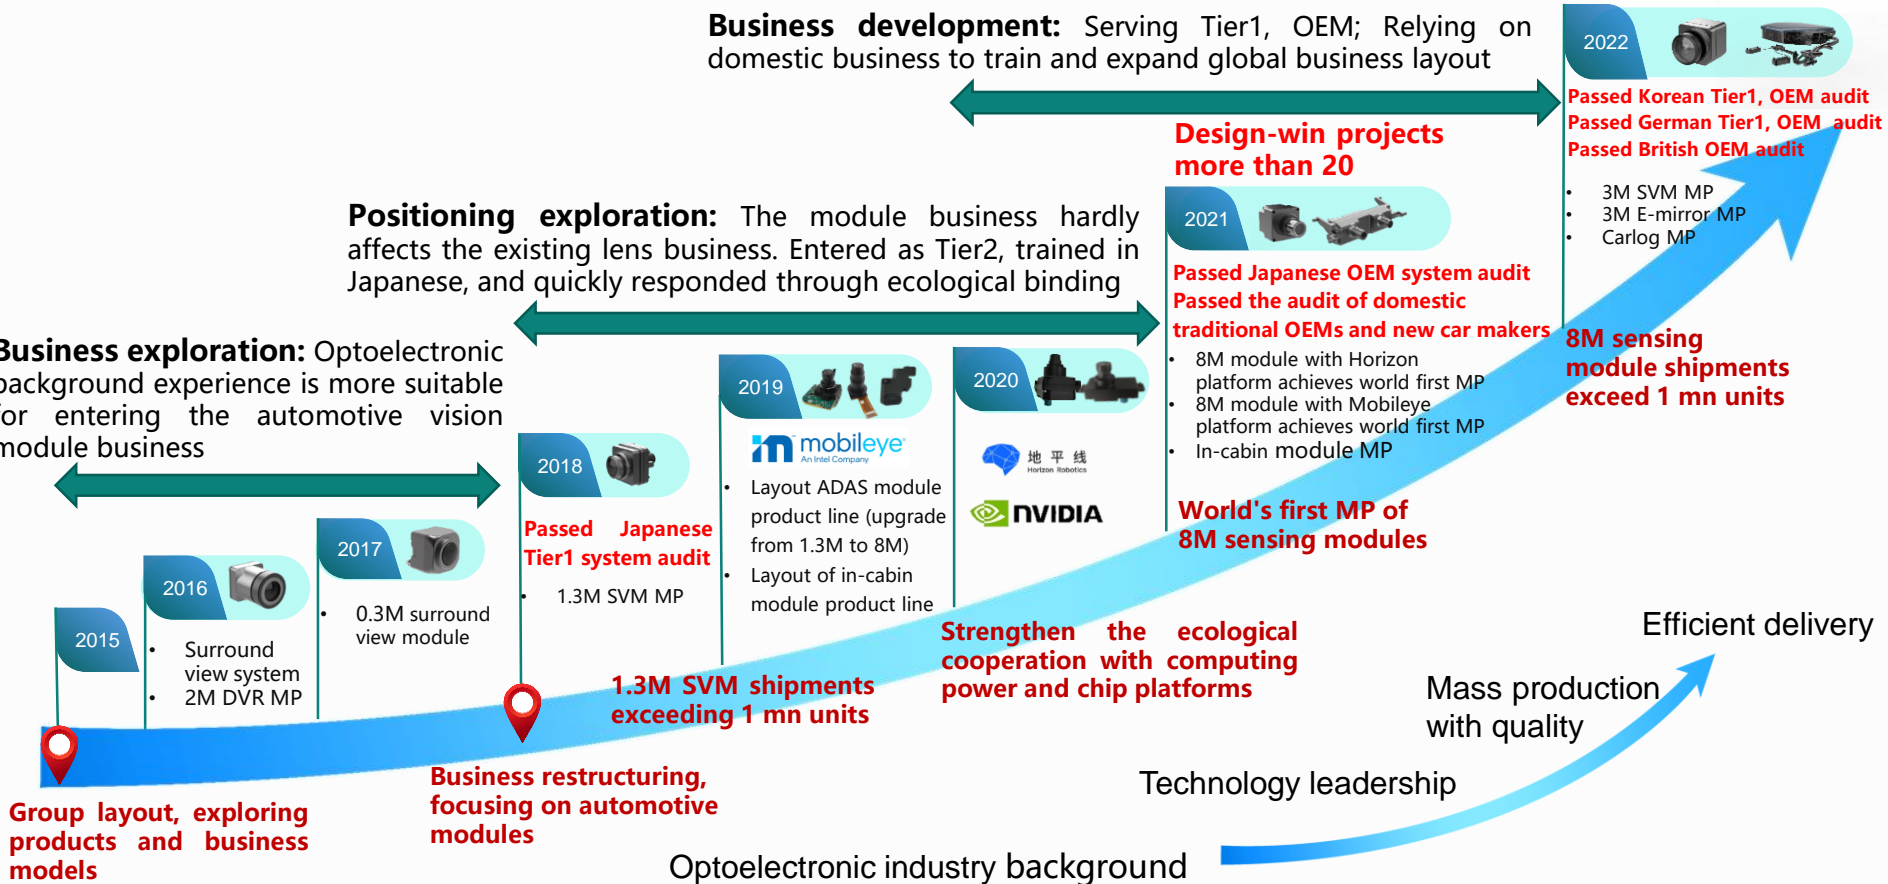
**Business development:** Serving Tier1, OEM; Relying on domestic business to train and expand global business layout

2022

Passed Korean Tier1, OEM audit
Passed German Tier1, OEM audit
Passed British OEM audit

- 3M SVM MP
- 3M E-mirror MP
- Carlog MP

Design-win projects more than 20

2021

Passed Japanese OEM system audit
Passed the audit of domestic traditional OEMs and new car makers

- 8M module with Horizon platform achieves world first MP
- 8M module with Mobileye platform achieves world first MP
- In-cabin module MP

8M sensing module shipments exceed 1 mn units

**Positioning exploration:** The module business hardly affects the existing lens business. Entered as Tier2, trained in Japanese, and quickly responded through ecological binding

**Business exploration:** Optoelectronic background experience is more suitable for entering the automotive vision module business

2019

mobileye An Intel Company

- Layout ADAS module product line (upgrade from 1.3M to 8M)
- Layout of in-cabin module product line

2020

地平线 Horizon Robotics

NVIDIA

World's first MP of 8M sensing modules

2018

Passed Japanese Tier1 system audit

- 1.3M SVM MP

2017

- 0.3M surround view module

2016

- Surround view system
- 2M DVR MP

2015

Strengthen the ecological cooperation with computing power and chip platforms

1.3M SVM shipments exceeding 1 mn units

Efficient delivery

Mass production with quality

Technology leadership

Group layout, exploring products and business models

Business restructuring, focusing on automotive modules

Optoelectronic industry background